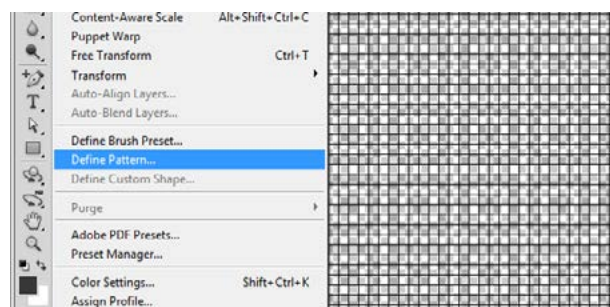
Content-Aware Scale Alt+Shift+Ctrl+C
Puppet Warp
Free Transform Ctrl+T
Transform
Auto-Align Layers...
Auto-Blend Layers...

Define Brush Preset...
Define Pattern...
Define Custom Shape...

Purge

Adobe PDF Presets...
Preset Manager...

Color Settings... Shift+Ctrl+K
Assign Profile...